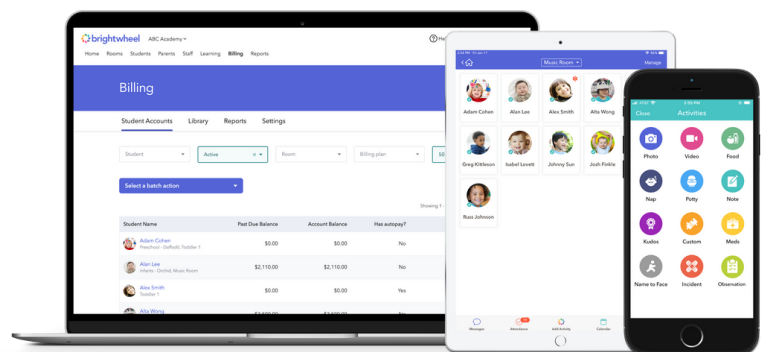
brightwheel ABC Academy

Home Rooms Students Parents Staff Learning Billing Reports

Billing

Student Accounts Library Reports Settings

Student
Active
Room
Billing plan

Select a batch action

Showing 1

| Student Name | Past Due Balance | Account Balance | Has autopay? |
|---|---|---|---|
| Adam Cohen Preschool - Daffodil, Toddler 1 | $0.00 | $0.00 | No |
| Alan Lee Infants - Orchid, Music Room | $2,110.00 | $2,110.00 | No |
| Alex Smith Toddler 1 | $0.00 | $0.00 | Yes |
| Alta Wong | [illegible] | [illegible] | |

Music Room
Manage

Adam Cohen
Alan Lee
Alex Smith
Alta Wong
Greg Kittleson
Isabel Lovett
Johnny Sun
Josh Finkle
Russ Johnson

Messages
Attendance
Add Activity
Calendar

Close
Activities

Photo
Video
Food
Nap
Potty
Note
Kudos
Custom
Meds
Name to Face
Incident
Observation